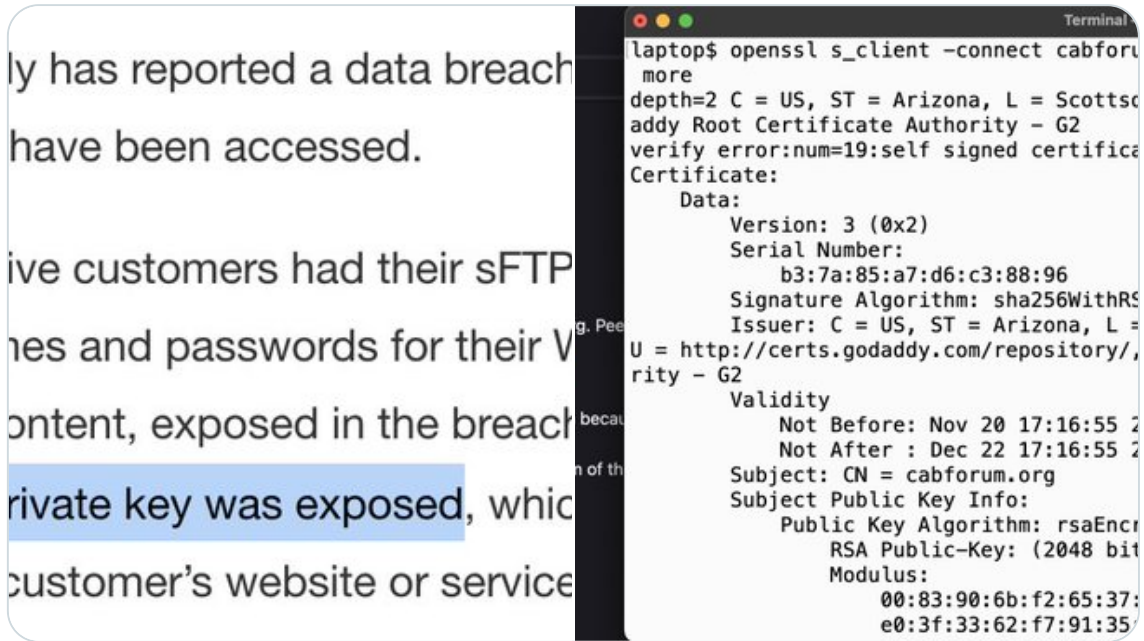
ly has reported a data breach
have been accessed.

ive customers had their sFTP
nes and passwords for their W
ontent, exposed in the breach
rivate key was exposed, whic
customer's website or service

g. Pee
becau
n of th

Terminal

laptop$ openssl s_client -connect cabforu
more
depth=2 C = US, ST = Arizona, L = Scottsd
addy Root Certificate Authority - G2
verify error:num=19:self signed certifica
Certificate:
Data:
Version: 3 (0x2)
Serial Number:
b3:7a:85:a7:d6:c3:88:96
Signature Algorithm: sha256WithRS
Issuer: C = US, ST = Arizona, L =
U = http://certs.godaddy.com/repository/,
rity - G2
Validity
Not Before: Nov 20 17:16:55 2
Not After : Dec 22 17:16:55 2
Subject: CN = cabforum.org
Subject Public Key Info:
Public Key Algorithm: rsaEncr
RSA Public-Key: (2048 bit
Modulus:
00:83:90:6b:f2:65:37:
e0:3f:33:62:f7:91:35: